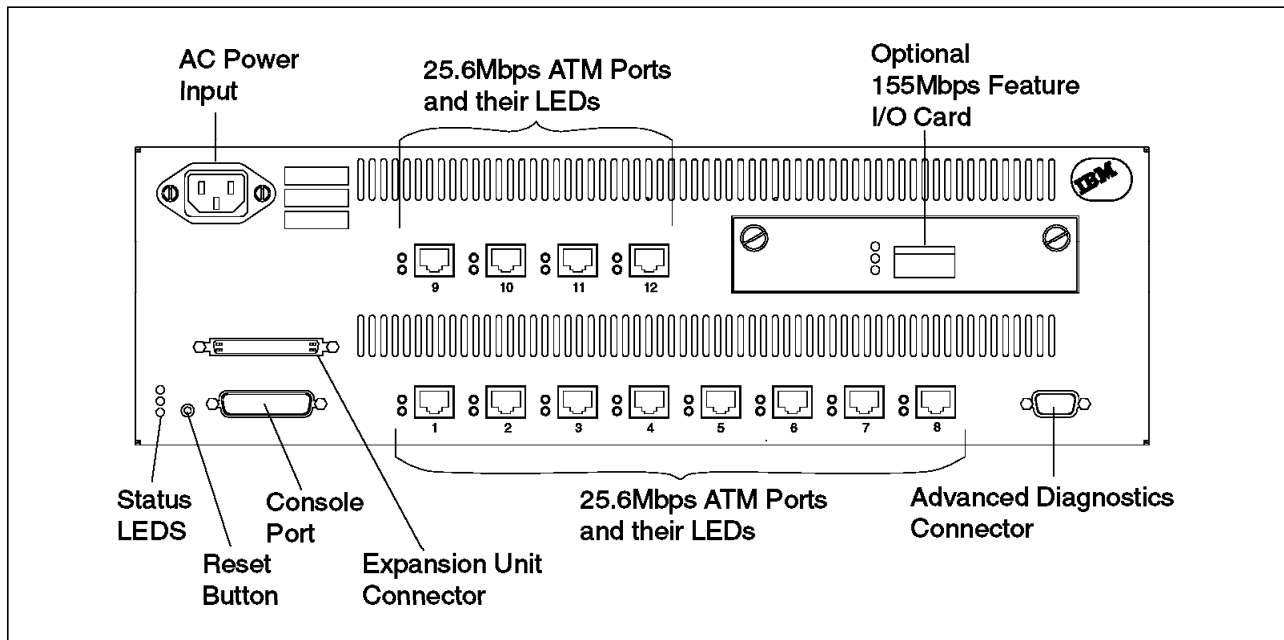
AC Power Input

25.6Mbps ATM Ports and their LEDs

Optional 155Mbps Feature I/O Card

IBM

9
10
11
12

1
2
3
4
5
6
7
8

Status LEDS

Reset Button

Console Port

Expansion Unit Connector

25.6Mbps ATM Ports and their LEDs

Advanced Diagnostics Connector